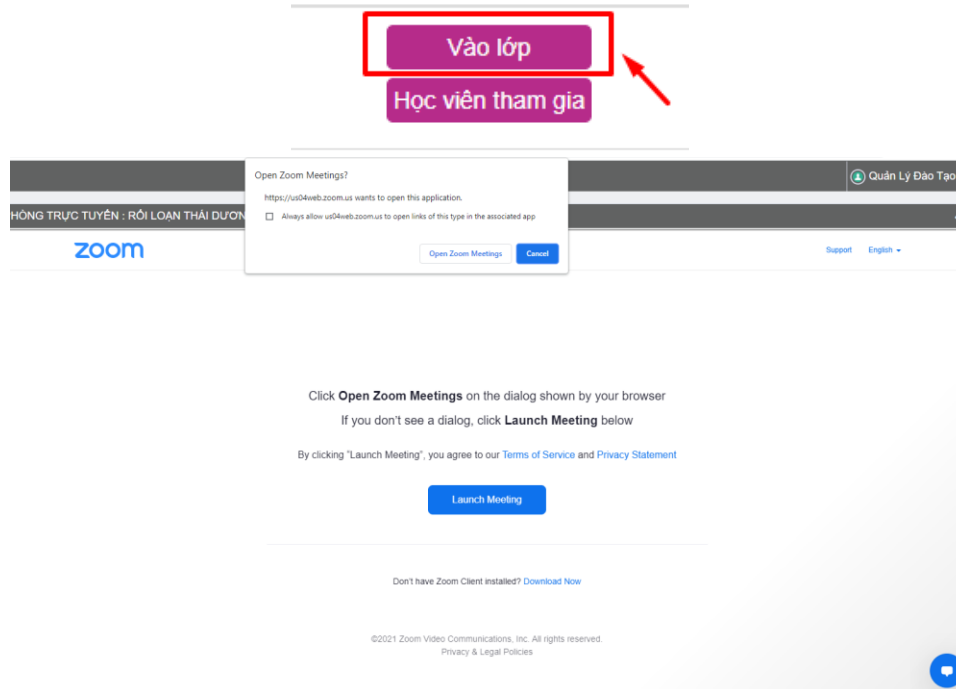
Vào lớp

Học viên tham gia

Quản Lý Đào Tạo

HÒNG TRỰC TUYẾN : RỐI LOẠN THÁI DƯƠN

Open Zoom Meetings?

https://us04web.zoom.us wants to open this application.

Always allow us04web.zoom.us to open links of this type in the associated app

Open Zoom Meetings

Cancel

zoom

Support English

Click **Open Zoom Meetings** on the dialog shown by your browser

If you don't see a dialog, click **Launch Meeting** below

By clicking "Launch Meeting", you agree to our Terms of Service and Privacy Statement

Launch Meeting

Don't have Zoom Client installed? Download Now

©2021 Zoom Video Communications, Inc. All rights reserved.
Privacy & Legal Policies